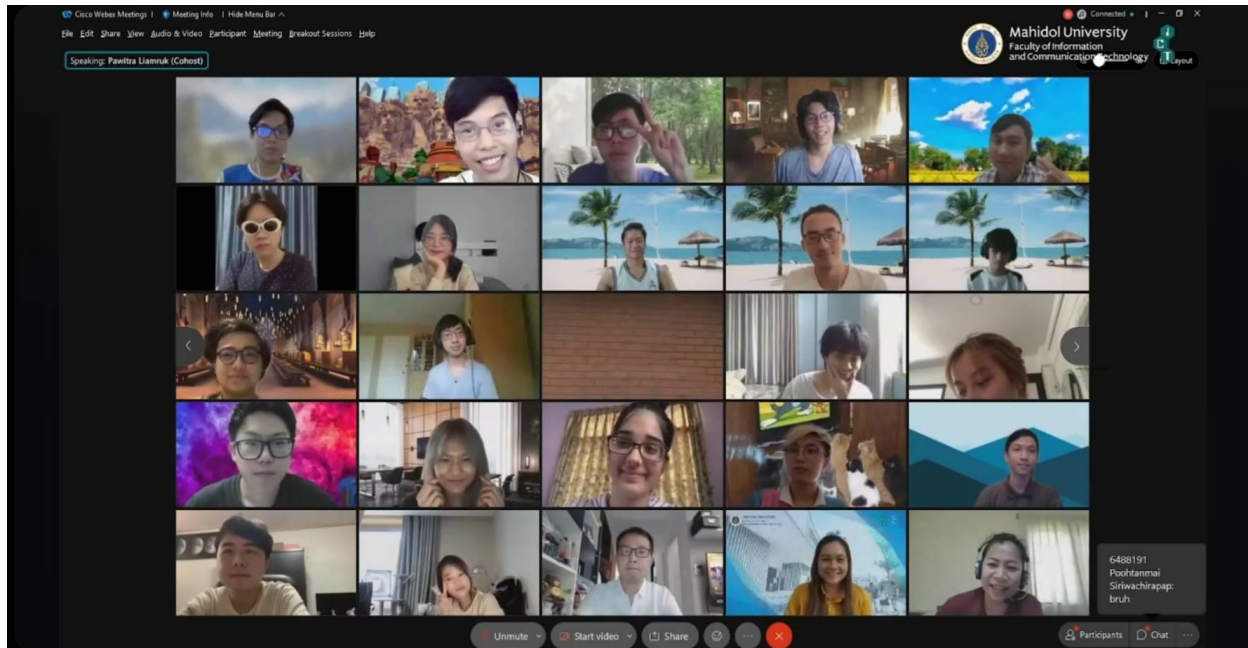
Cisco Webex Meetings | Meeting Info | Hide Menu Bar ^

Connected

File Edit Share View Audio & Video Participant Meeting Breakout Sessions Help

Speaking: Pawitra Liamruk (Cohost)

Mahidol University
Faculty of Information and Communication Technology

Layout

6488191 Poohtanmai Siriwachirapap: bruh

Unmute
Start video
Share
Participants
Chat